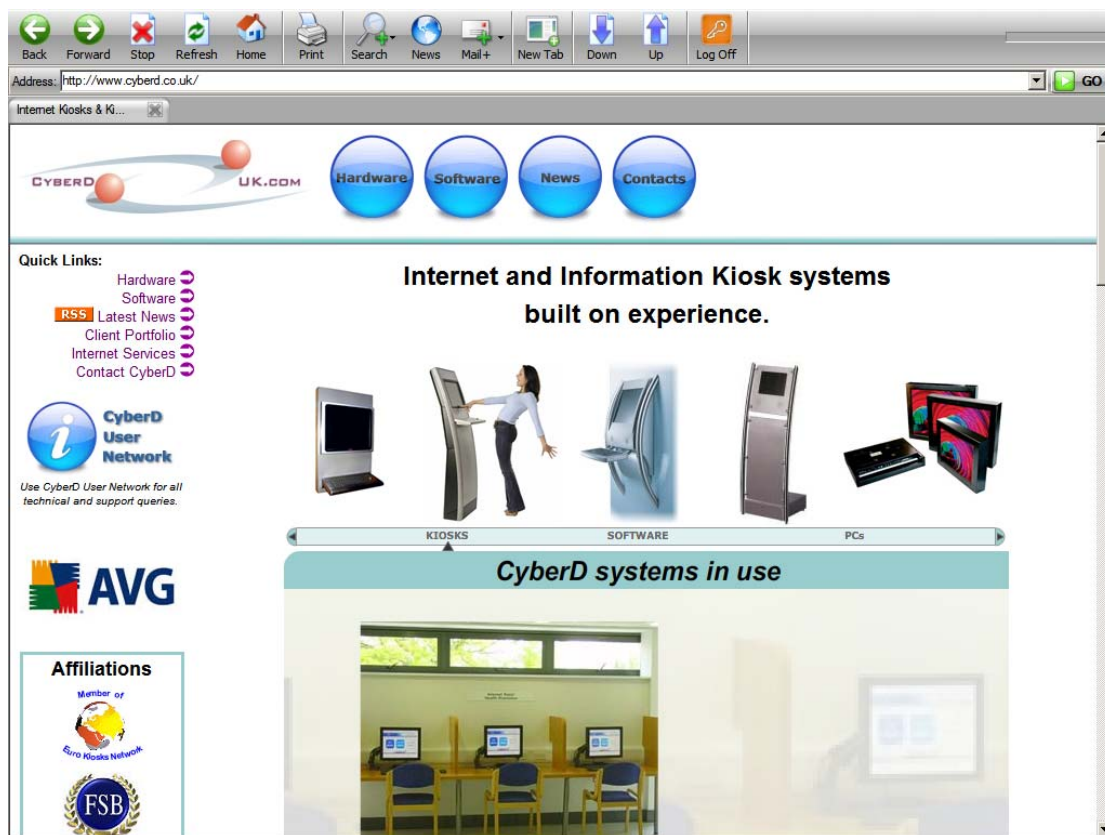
Back Forward Stop Refresh Home Print Search News Mail+ New Tab Down Up Log Off

Address: http://www.cyberd.co.uk/ GO

Internet Kiosks & Ki...

CYBERD UK.COM

Hardware Software News Contacts

Quick Links:
Hardware
Software
RSS Latest News
Client Portfolio
Internet Services
Contact CyberD

CyberD User Network

Use CyberD User Network for all technical and support queries.

AVG

Affiliations

Member of Euro Kiosks Network

FSB

Internet and Information Kiosk systems built on experience.

KIOSKS SOFTWARE PCs

CyberD systems in use